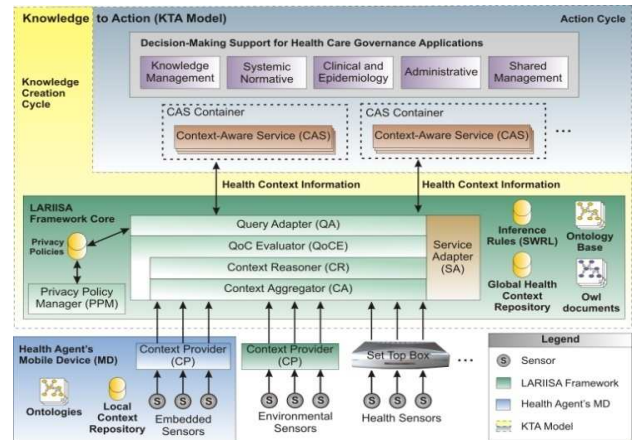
Knowledge to Action (KTA Model)

Action Cycle

Knowledge Creation Cycle

Decision-Making Support for Health Care Governance Applications

Knowledge Management

Systemic Normative

Clinical and Epidemiology

Administrative

Shared Management

CAS Container

Context-Aware Service (CAS)

CAS Container

Context-Aware Service (CAS)

...

Health Context Information

Health Context Information

LARIISA Framework Core

Privacy Policies

Privacy Policy Manager (PPM)

Query Adapter (QA)

QoC Evaluator (QoCE)

Context Reasoner (CR)

Context Aggregator (CA)

Service Adapter (SA)

Inference Rules (SWRL)

Ontology Base

Global Health Context Repository

Owl documents

Health Agent's Mobile Device (MD)

Ontologies

Local Context Repository

Context Provider (CP)

Embedded Sensors

Context Provider (CP)

Environmental Sensors

Set Top Box

...

Health Sensors

Legend

S Sensor

LARIISA Framework

Health Agent's MD

KTA Model